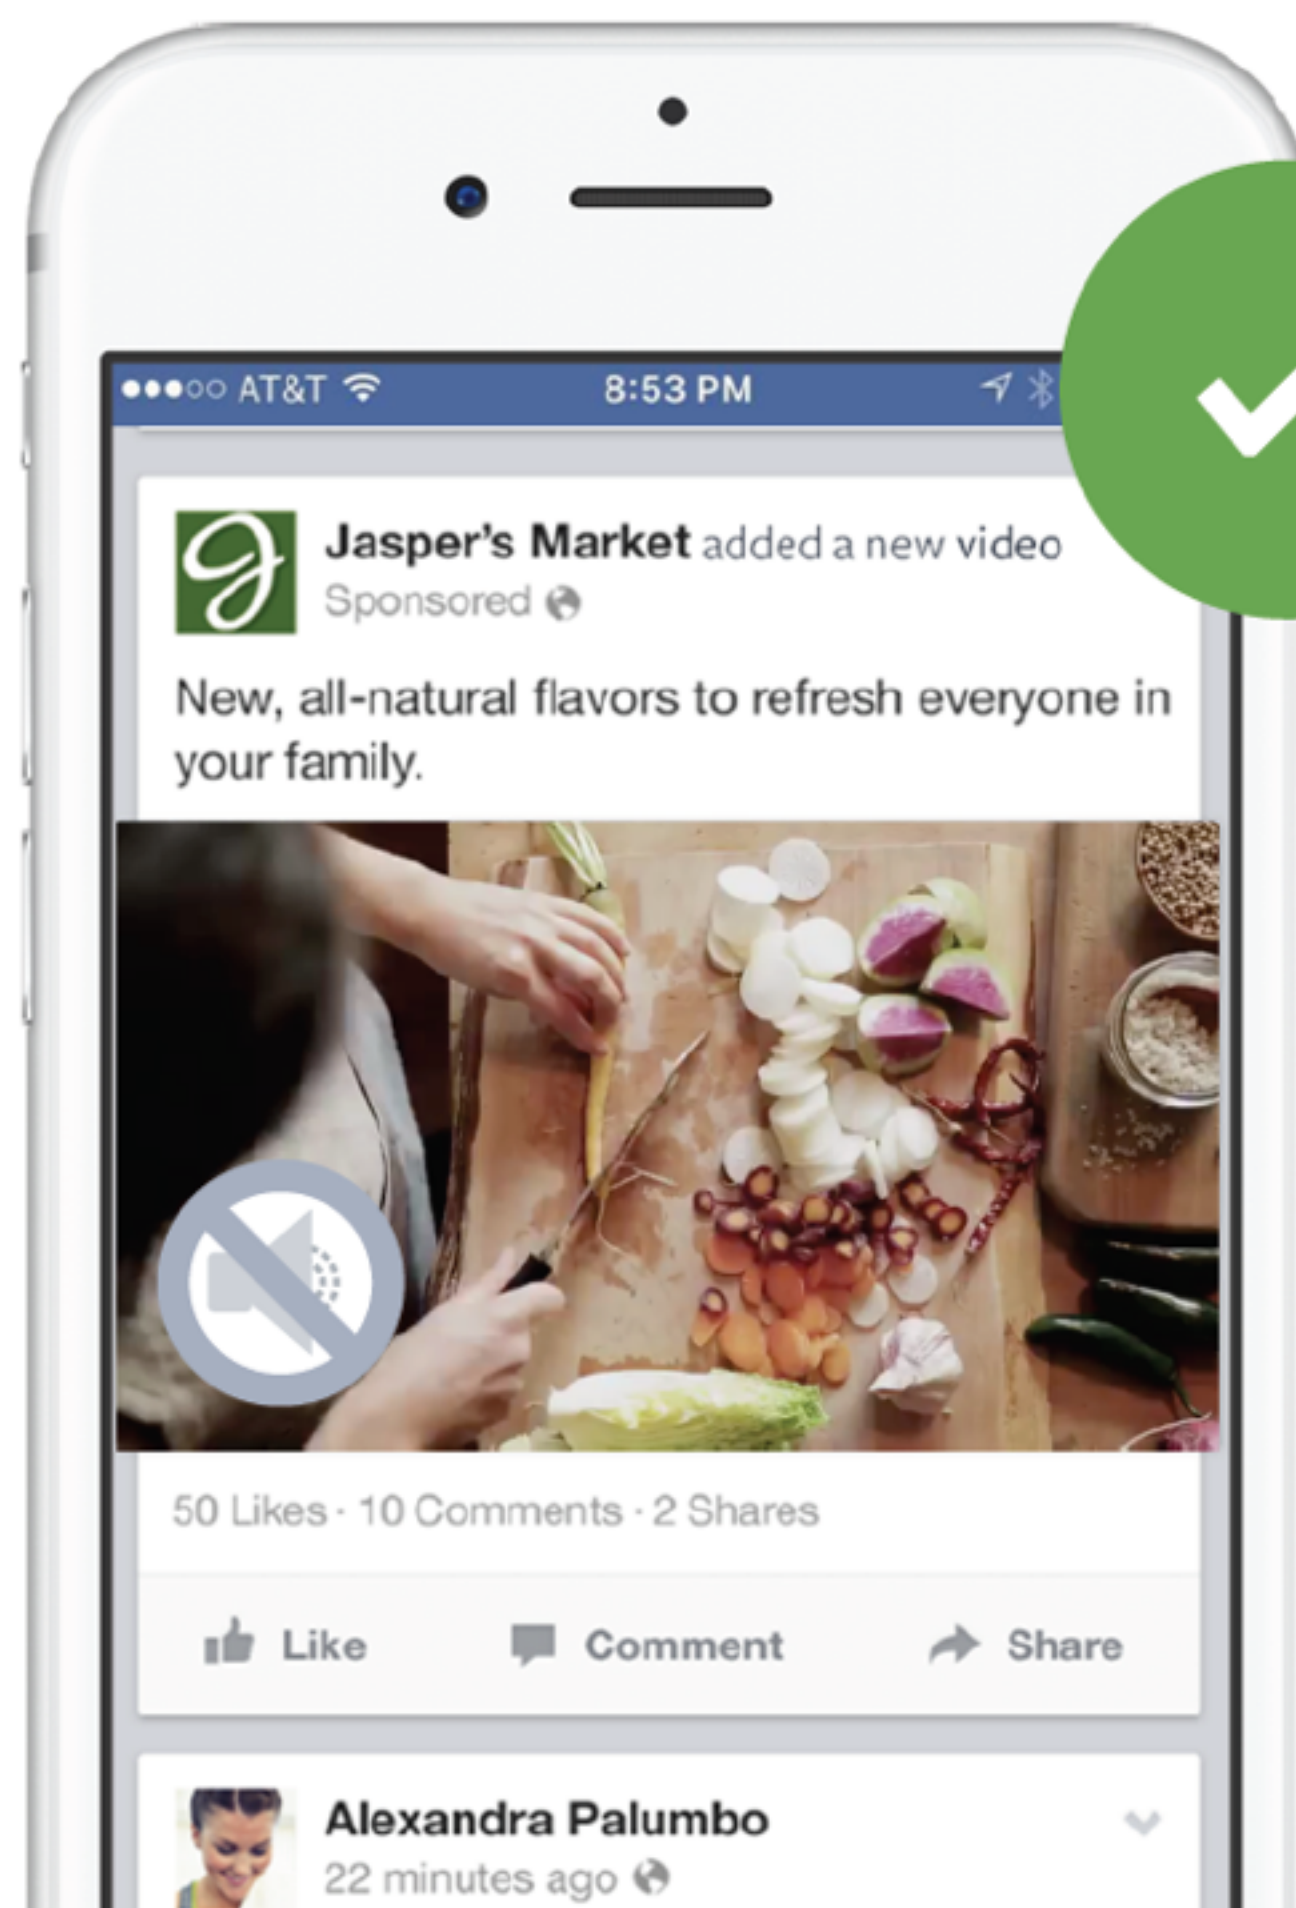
●●●○○ AT&T 8:53 PM

Jasper's Market added a new video
Sponsored

New, all-natural flavors to refresh everyone in your family.

50 Likes · 10 Comments · 2 Shares

Like Comment Share

Alexandra Palumbo
22 minutes ago